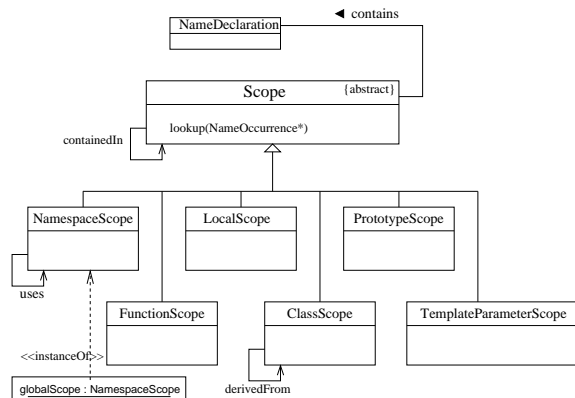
NameDeclaration

◀ contains

Scope {abstract}

lookup(NameOccurrence*)

containedIn

NamespaceScope

LocalScope

PrototypeScope

uses

FunctionScope

ClassScope

TemplateParameterScope

<<instanceOf>>

derivedFrom

globalScope : NamespaceScope